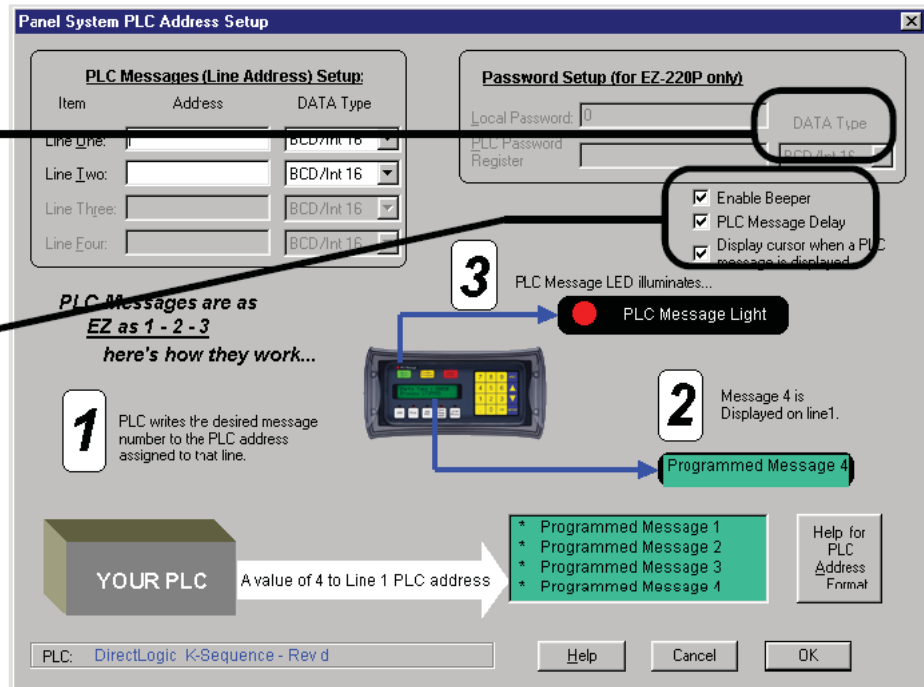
Panel System PLC Address Setup

PLC Messages (Line Address) Setup:

| Item | Address | DATA Type |
|---|---|---|
| Line One: | | BCD/Int 16 |
| Line Two: | | BCD/Int 16 |
| Line Three: | | BCD/Int 16 |
| Line Four: | | BCD/Int 16 |

Password Setup (for EZ-220P only)

Local Password: 0

PLC Password Register

DATA Type

BCD/Int 16

Enable Beeper

PLC Message Delay

Display cursor when a PLC message is displayed

PLC Messages are as EZ as 1 - 2 - 3 here's how they work...

3

PLC Message LED illuminates...

PLC Message Light

1

PLC writes the desired message number to the PLC address assigned to that line.

2

Message 4 is Displayed on line1.

Programmed Message 4

YOUR PLC

A value of 4 to Line 1 PLC address

* Programmed Message 1
* Programmed Message 2
* Programmed Message 3
* Programmed Message 4

Help for PLC Address Format

PLC: DirectLogic K-Sequence - Rev d

Help

Cancel

OK